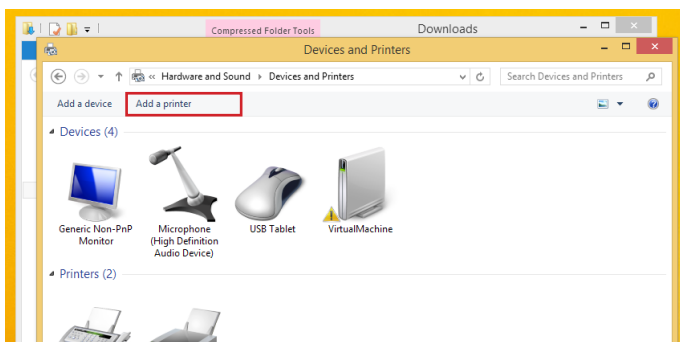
Compressed Folder Tools

Downloads

Devices and Printers

« Hardware and Sound › Devices and Printers

Search Devices and Printers

Add a device

Add a printer

Devices (4)

Generic Non-PnP Monitor

Microphone (High Definition Audio Device)

USB Tablet

VirtualMachine

Printers (2)